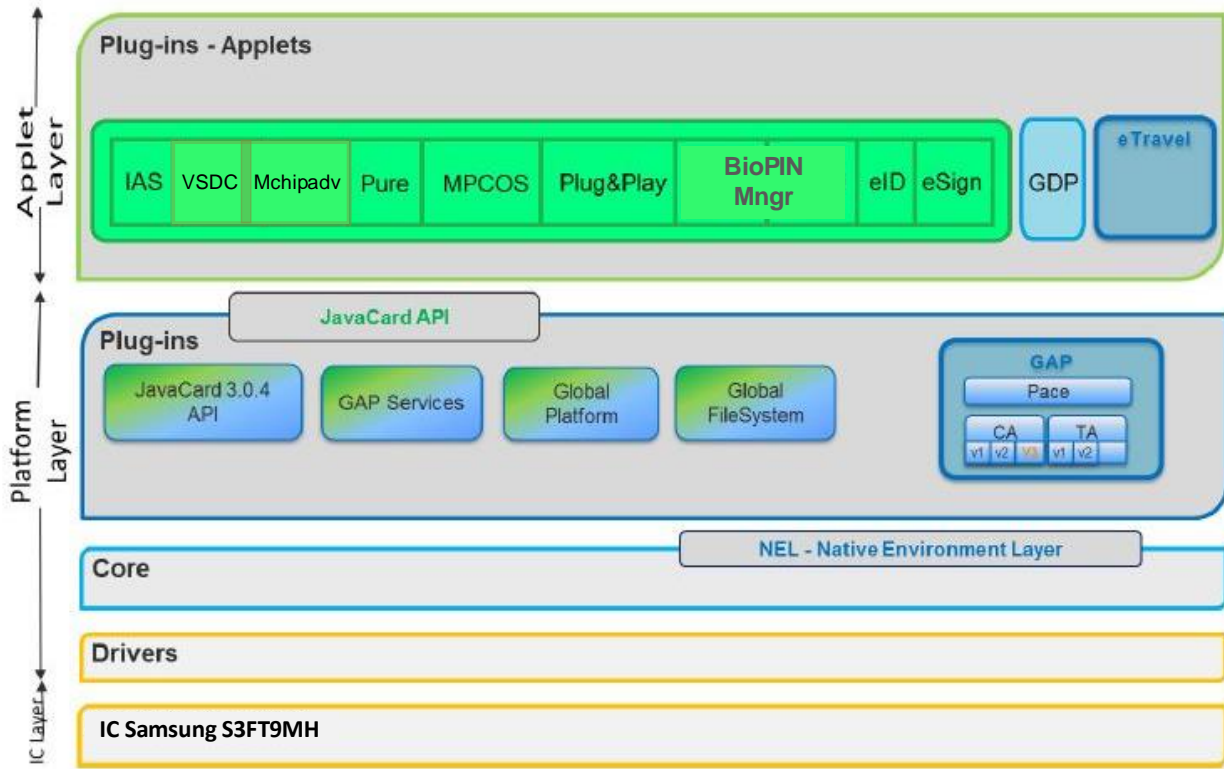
Applet Layer

Plug-ins - Applets

IAS
VSDC
Mchipadv
Pure
MPCOS
Plug&Play
BioPIN Mngr
eID
eSign
GDP
eTravel

Platform Layer

JavaCard API

Plug-ins

JavaCard 3.0.4 API
GAP Services
Global Platform
Global FileSystem

GAP
Pace
CA
v1 v2 v3
TA
v1 v2

NEL - Native Environment Layer

Core

Drivers

IC Layer

IC Samsung S3FT9MH